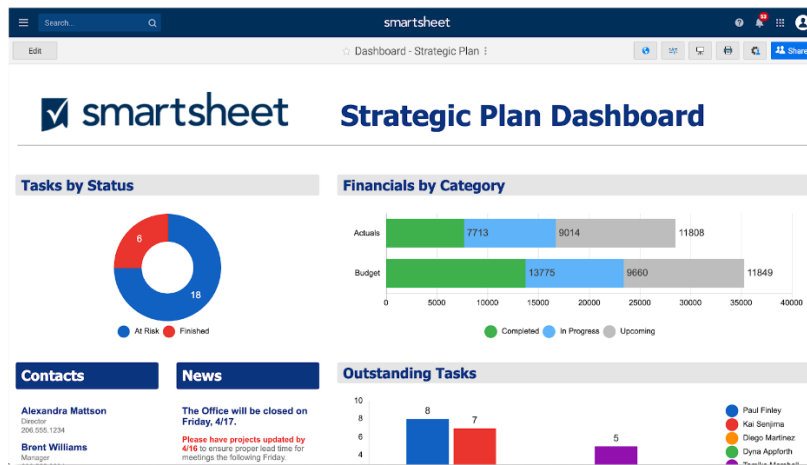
Search...

smartsheet

10

Edit

Dashboard - Strategic Plan

Share

smartsheet

Strategic Plan Dashboard

Tasks by Status

6

18

At Risk Finished

Financials by Category

Actuals 7713 9014 11808

Budget 13775 9660 11849

0 5000 10000 15000 20000 25000 30000 35000 40000

Completed In Progress Upcoming

Contacts

Alexandra Mattson
Director
206.555.1234

Brent Williams
Manager

News

The Office will be closed on Friday, 4/17.

Please have projects updated by 4/16 to ensure proper lead time for meetings the following Friday.

Outstanding Tasks

10
8
6
4

8
7
5

Paul Finley
Kai Senjima
Diego Martinez
Dyna Appforth
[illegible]